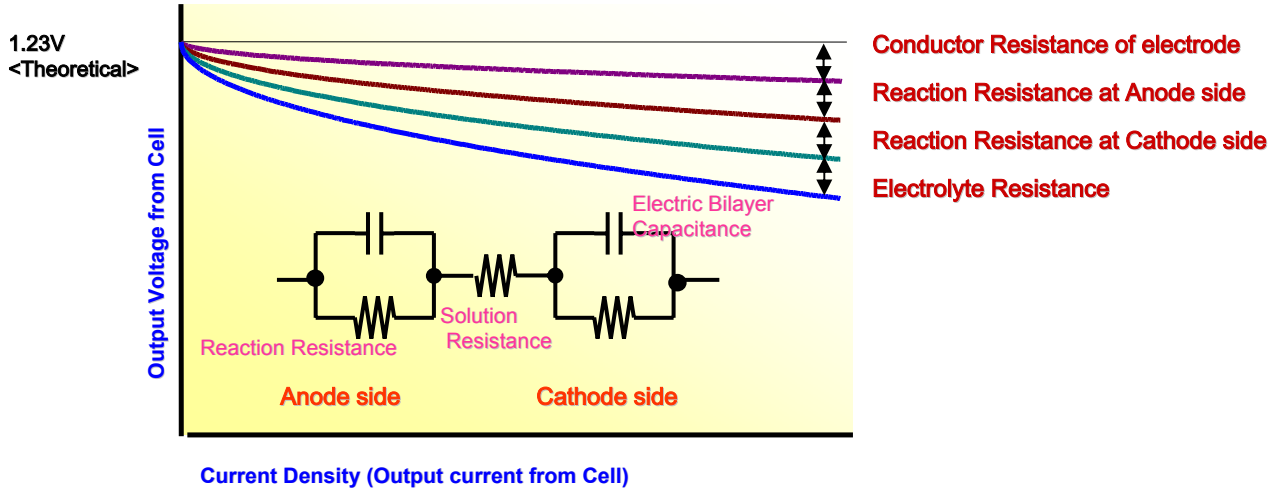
1.23V
<Theoretical>

Output Voltage from Cell

Conductor Resistance of electrode
Reaction Resistance at Anode side
Reaction Resistance at Cathode side
Electrolyte Resistance

Electric Bilayer Capacitance

Solution Resistance

Reaction Resistance

Anode side

Cathode side

Current Density (Output current from Cell)